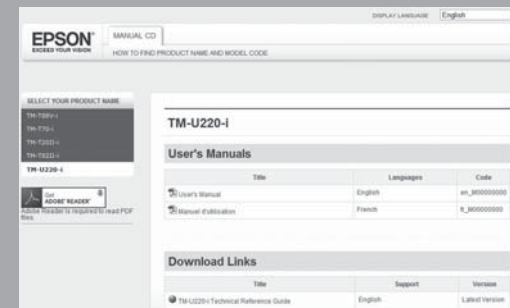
DISPLAY LANGUAGE English

EPSON
EXCEED YOUR VISION

MANUAL CD

HOW TO FIND PRODUCT NAME AND MODEL CODE

SELECT YOUR PRODUCT NAME

TM-T88V-i

TM-T70-i

TM-T20II-i

TM-T82II-i

TM-U220-i

Get ADOBE® READER®

Adobe Reader is required to read PDF files.

TM-U220-i

User's Manuals

| Title | Languages | Code |
|---|---|---|
| User's Manual | English | en_900000000 |
| Manuel d'utilisation | French | fr_900000000 |

Download Links

| Title | Support | Version |
|---|---|---|
| TM-U220-i Technical Reference Guide | English | Latest Version |